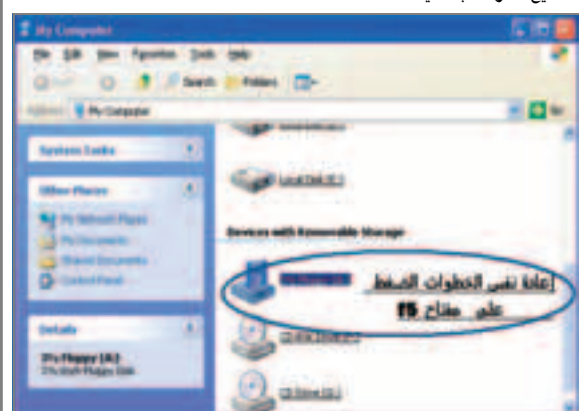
My Computer

File Edit View Favorites Tools Help

Back Search Folders

Address My Computer Go

System Tasks

Other Places

My Network Places

My Documents

Shared Documents

Control Panel

Details

3½ Floppy (A:)
3½-Inch Floppy Disk

Local Disk (E:)

Devices with Removable Storage

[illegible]

إعادة نفس الخطوات الضغط على مفتاح f5

CD Drive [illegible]

CD Drive (G:)